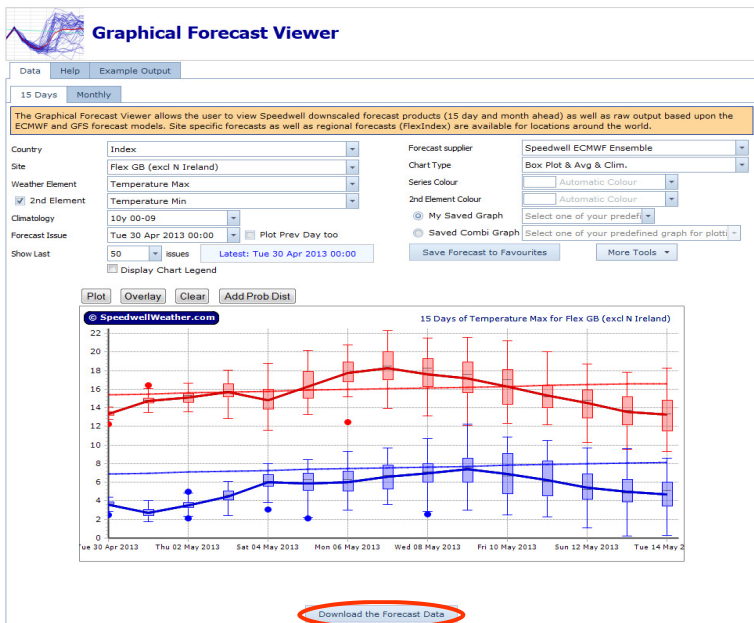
Graphical Forecast Viewer

Data | Help | Example Output

15 Days | Monthly

The Graphical Forecast Viewer allows the user to view Speedwell downscaled forecast products (15 day and month ahead) as well as raw output based upon the ECMWF and GFS forecast models. Site specific forecasts as well as regional forecasts (FlexIndex) are available for locations around the world.

Country: Index
Site: Flex GB (excl N Ireland)
Weather Element: Temperature Max
2nd Element: Temperature Min
Climatology: 10y 00-09
Forecast Issue: Tue 30 Apr 2013 00:00
Plot Prev Day too
Show Last: 50 issues
Latest: Tue 30 Apr 2013 00:00
Display Chart Legend

Forecast supplier: Speedwell ECMWF Ensemble
Chart Type: Box Plot & Avg & Clim.
Series Colour: Automatic Colour
2nd Element Colour: Automatic Colour
My Saved Graph: Select one of your predefi
Saved Combi Graph: Select one of your predefined graph for plotti
Save Forecast to Favourites
More Tools

Plot | Overlay | Clear | Add Prob Dist

© SpeedwellWeather.com
15 Days of Temperature Max for Flex GB (excl N Ireland)

22
20
18
16
14
12
10
8
6
4
2
0

Tue 30 Apr 2013 | Thu 02 May 2013 | Sat 04 May 2013 | Mon 06 May 2013 | Wed 08 May 2013 | Fri 10 May 2013 | Sun 12 May 2013 | Tue 14 May 2

Download the Forecast Data